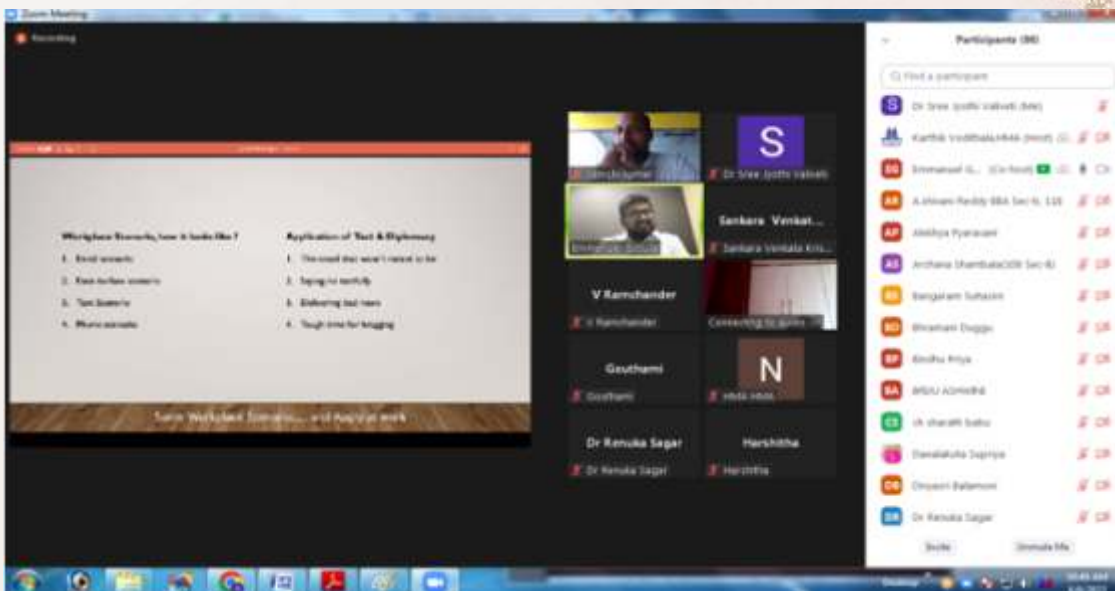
Zoom Meeting

Recording

Workplace Scenario, how it looks like?
1. Email scenario
2. Face to face scenario
3. Team Scenario
4. Phone scenario

Application of Tact & Diplomacy
1. The email that wasn't meant to be
2. Saying no tactfully
3. Delivering bad news
4. Tough time for bragging

Some Workplace Scenarios... and Applications

S
Dr Sree Jyothi Vabveti

Sankara Venkat...
Sankara Venkata Kris...

V Ramchander
V Ramchander

Connecting to audio...

Gouthami
Gouthami

N

Dr Renuka Sagar
Dr Renuka Sagar

Harshitha
Harshitha

Participants (96)

Find a participant

Dr Sree Jyothi Vabveti (Me)
Karthik Vodithala (Host)
Emmanuel G... (Co-host)
A shivani Reddy BBA Sec-b
Akshya Pyarasani
Archana Shambala
Bangaram Suhasini
Bhramani Duggu
Bindhu Priya
BRIJU
ch sharath babu
Dawalakula Supriya
Dnyasri Balamani
Dr Renuka Sagar

Invite
Unmute Me